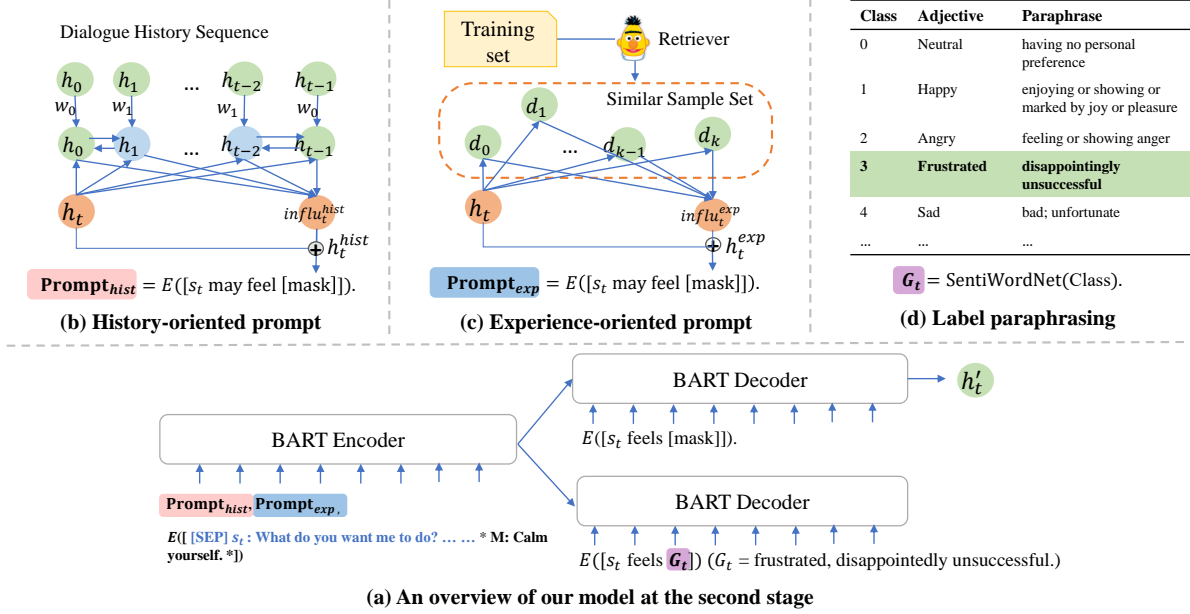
Dialogue History Sequence

$h_0$ $h_1$ ... $h_{t-2}$ $h_{t-1}$

$w_0$ $w_1$ $w_1$ $w_0$

$h_0$ $h_1$ ... $h_{t-2}$ $h_{t-1}$

$h_t$ $influ_t^{hist}$

$h_t^{hist}$

$\mathbf{Prompt}_{hist} = E([s_t \text{ may feel [mask]}])$.

(b) History-oriented prompt

Training set

Retriever

Similar Sample Set

$d_1$ $d_0$ ... $d_{k-1}$ $d_k$

$h_t$ $influ_t^{exp}$

$h_t^{exp}$

$\mathbf{Prompt}_{exp} = E([s_t \text{ may feel [mask]}])$.

(c) Experience-oriented prompt

| Class | Adjective | Paraphrase |
|---|---|---|
| 0 | Neutral | having no personal preference |
| 1 | Happy | enjoying or showing or marked by joy or pleasure |
| 2 | Angry | feeling or showing anger |
| 3 | Frustrated | disappointingly unsuccessful |
| 4 | Sad | bad; unfortunate |
| ... | ... | ... |

$G_t$ = SentiWordNet(Class).

(d) Label paraphrasing

BART Decoder

$h_t'$

$E([s_t \text{ feels [mask]}])$.

BART Encoder

$\mathbf{Prompt}_{hist}$, $\mathbf{Prompt}_{exp}$,

$E$([ [SEP] $s_t$ : What do you want me to do? … … * M: Calm yourself. *])

BART Decoder

$E([s_t \text{ feels } G_t])$ ($G_t$ = frustrated, disappointedly unsuccessful.)

(a) An overview of our model at the second stage